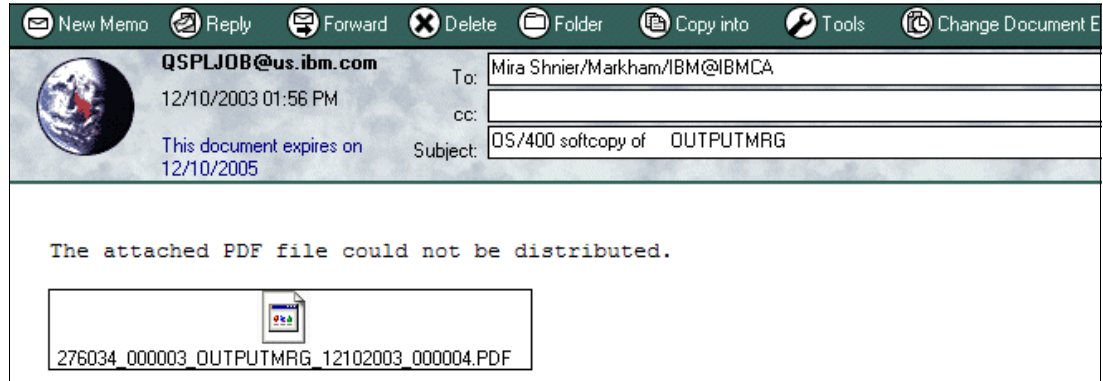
New Memo Reply Forward Delete Folder Copy into Tools Change Document E

QSPLJOB@us.ibm.com
12/10/2003 01:56 PM
This document expires on 12/10/2005

To: Mira Shnier/Markham/IBM@IBMCA
cc:
Subject: OS/400 softcopy of OUTPUTMRG

The attached PDF file could not be distributed.

276034_000003_OUTPUTMRG_12102003_000004.PDF